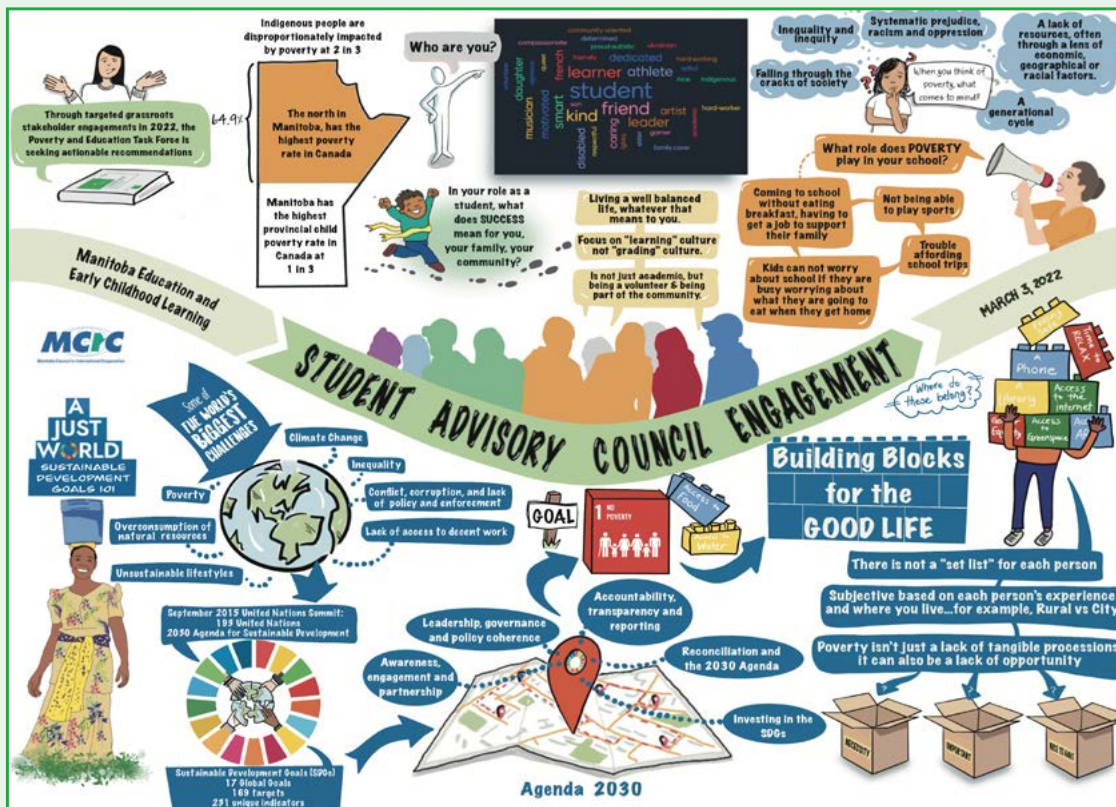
Through targeted grassroots stakeholder engagements in 2022, the Poverty and Education Task Force is seeking actionable recommendations

Indigenous people are disproportionately impacted by poverty at 2 in 3

64.9%

The north in Manitoba, has the highest poverty rate in Canada

Manitoba has the highest provincial child poverty rate in Canada at 1 in 3

Who are you?

community oriented determined compassionate proud ukrainian dedicated hard-working friendly learner athlete french student daughter musician motivated smart kind friend artist leader hard-worker indigenous caring disabled respectful gamer son family caver

Inequality and inequity

Systematic prejudice, racism and oppression

A lack of resources, often through a lens of economic, geographical or racial factors.

Falling through the cracks of society

When you think of poverty, what comes to mind?

A generational cycle

In your role as a student, what does SUCCESS mean for you, your family, your community?

Living a well balanced life, whatever that means to you.

Focus on "learning" culture not "grading" culture.

Is not just academic, but being a volunteer & being part of the community.

What role does POVERTY play in your school?

Coming to school without eating breakfast, having to get a job to support their family

Not being able to play sports

Trouble affording school trips

Kids can not worry about school if they are busy worrying about what they are going to eat when they get home

Manitoba Education and Early Childhood Learning

MARCH 3, 2022

MCIC
Manitoba Council for International Cooperation

STUDENT ADVISORY COUNCIL ENGAGEMENT

A JUST WORLD
SUSTAINABLE DEVELOPMENT GOALS 101

Some of THE WORLD'S BIGGEST CHALLENGES

Climate Change

Inequality

Poverty

Conflict, corruption, and lack of policy and enforcement

Overconsumption of natural resources

Lack of access to decent work

Unsustainable lifestyles

GOAL

1 NO POVERTY

Access to food

Access to Water

Building Blocks for the GOOD LIFE

Where do these belong?

A Phone

A library

Access to the internet

Access to Greenspace

There is not a "set list" for each person

Subjective based on each person's experience and where you live...for example, Rural vs City

Poverty isn't just a lack of tangible processions it can also be a lack of opportunity

NECESSITY

IMPORTANT

NICE TO HAVE

September 2015 United Nations Summit: 193 United Nations 2030 Agenda for Sustainable Development

Leadership, governance and policy coherence

Accountability, transparency and reporting

Awareness, engagement and partnership

Reconciliation and the 2030 Agenda

Investing in the SDGs

Sustainable Development Goals (SDGs) 17 Global Goals 169 targets 231 unique indicators

Agenda 2030